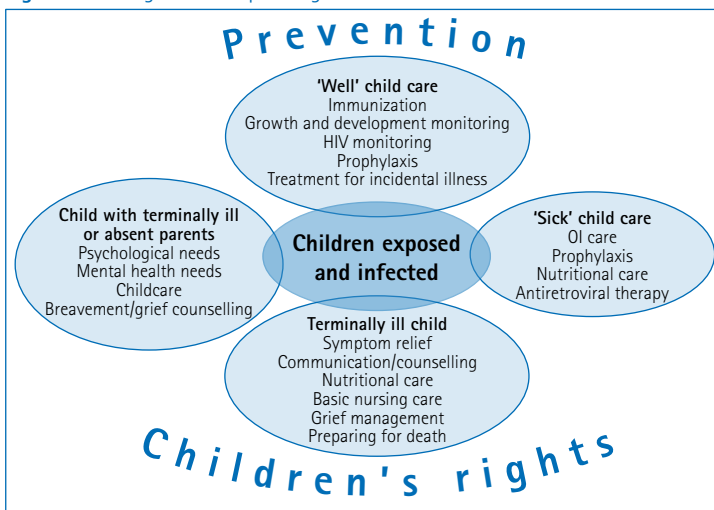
Prevention

'Well' child care
Immunization
Growth and development monitoring
HIV monitoring
Prophylaxis
Treatment for incidental illness

Child with terminally ill or absent parents
Psychological needs
Mental health needs
Childcare
Breavement/grief counselling

Children exposed and infected

'Sick' child care
OI care
Prophylaxis
Nutritional care
Antiretroviral therapy

Terminally ill child
Symptom relief
Communication/counselling
Nutritional care
Basic nursing care
Grief management
Preparing for death

Children's rights